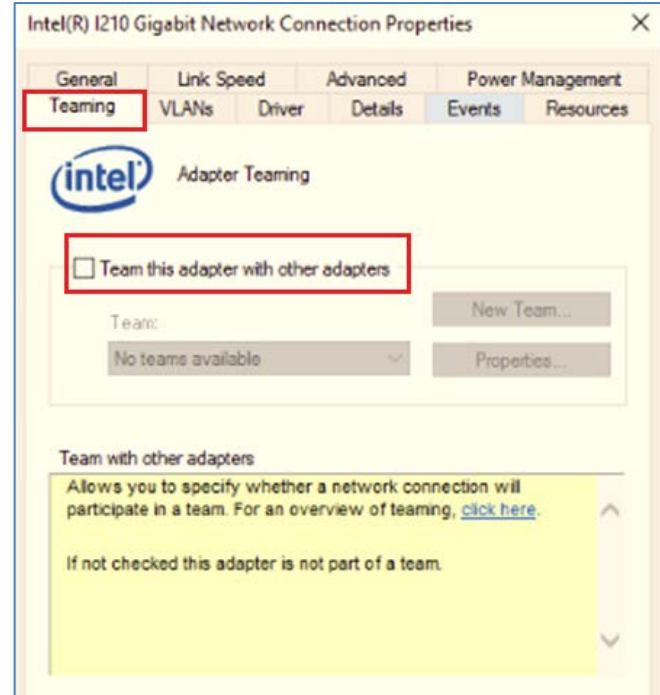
Intel(R) I210 Gigabit Network Connection Properties ×

General | Link Speed | Advanced | Power Management
Teaming | VLANs | Driver | Details | Events | Resources

intel

Adapter Teaming

Team this adapter with other adapters

Team:

No teams available

New Team...

Properties...

Team with other adapters

Allows you to specify whether a network connection will participate in a team. For an overview of teaming, click here.

If not checked this adapter is not part of a team.